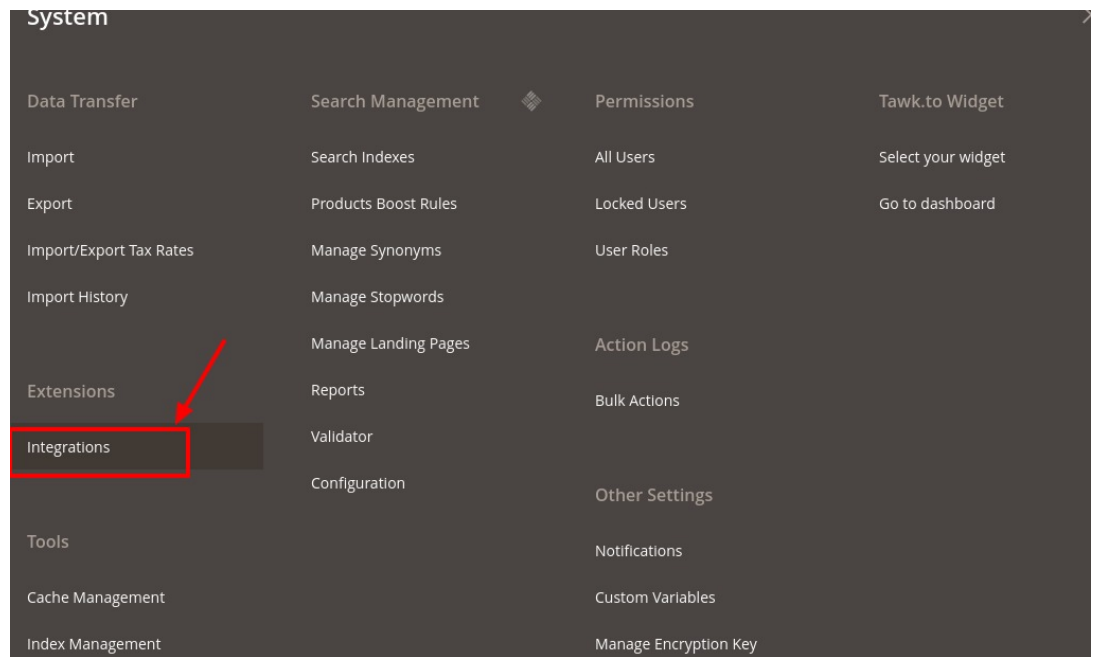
System

Data Transfer

Import

Export

Import/Export Tax Rates

Import History

Extensions

Integrations

Tools

Cache Management

Index Management

Search Management

Search Indexes

Products Boost Rules

Manage Synonyms

Manage Stopwords

Manage Landing Pages

Reports

Validator

Configuration

Permissions

All Users

Locked Users

User Roles

Action Logs

Bulk Actions

Other Settings

Notifications

Custom Variables

Manage Encryption Key

Tawk.to Widget

Select your widget

Go to dashboard